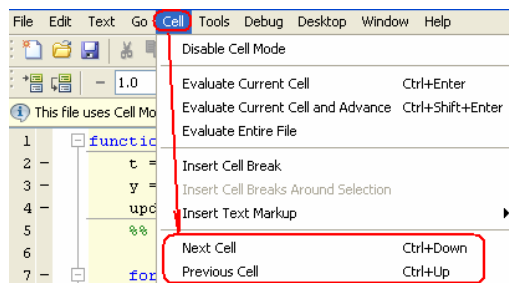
File Edit Text Go Cell Tools Debug Desktop Window Help

- 1.0

This file uses Cell Mo

1 function
2 – t =
3 – y =
4 – upd
5 %%
6
7 – for

Disable Cell Mode

Evaluate Current Cell Ctrl+Enter
Evaluate Current Cell and Advance Ctrl+Shift+Enter
Evaluate Entire File

Insert Cell Break
Insert Cell Breaks Around Selection
Insert Text Markup

Next Cell Ctrl+Down
Previous Cell Ctrl+Up